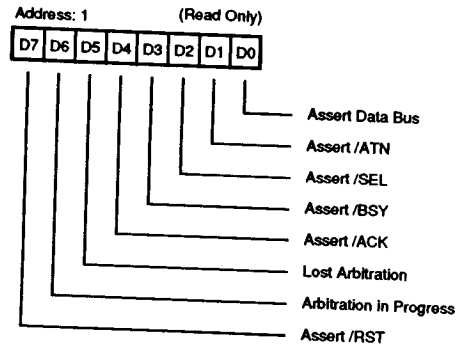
Address: 1 (Read Only)

| D7 | D6 | D5 | D4 | D3 | D2 | D1 | D0 |
|---|---|---|---|---|---|---|---|

Assert Data Bus
Assert /ATN
Assert /SEL
Assert /BSY
Assert /ACK
Lost Arbitration
Arbitration in Progress
Assert /RST